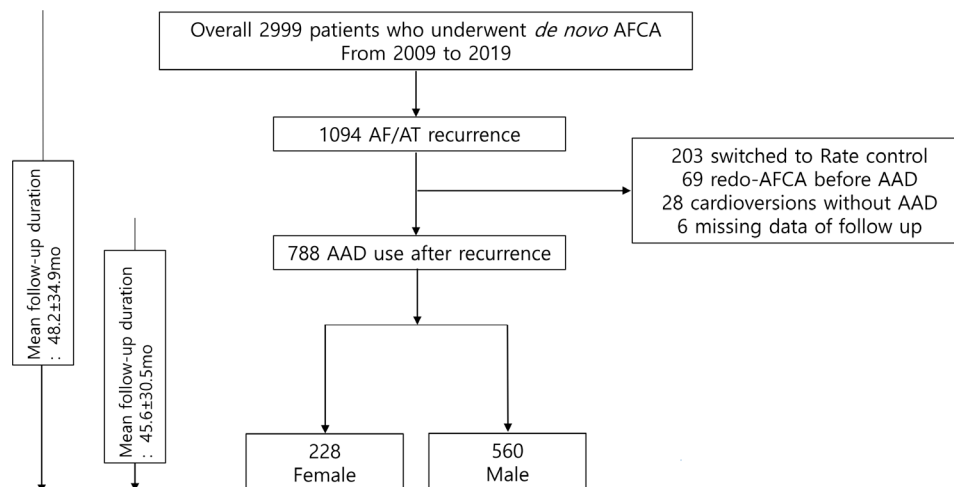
Mean follow-up duration : 48.2±34.9mo

Mean follow-up duration : 45.6±30.5mo

Overall 2999 patients who underwent *de novo* AFCA From 2009 to 2019

1094 AF/AT recurrence

203 switched to Rate control
69 redo-AFCA before AAD
28 cardioversions without AAD
6 missing data of follow up

788 AAD use after recurrence

228 Female

560 Male